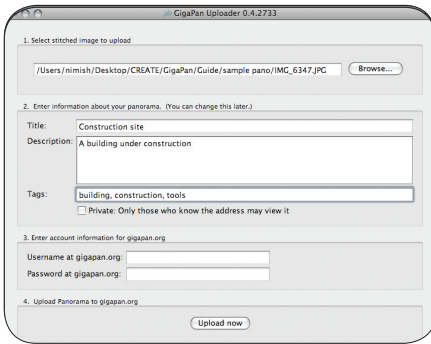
GigaPan Uploader 0.4.2733

1. Select stitched image to upload

/Users/nimish/Desktop/CREATE/GigaPan/Guide/sample pano/IMG_6347.JPG

Browse...

2. Enter information about your panorama. (You can change this later.)

Title: Construction site

Description: A building under construction

Tags: building, construction, tools

Private: Only those who know the address may view it

3. Enter account information for gigapan.org

Username at gigapan.org:

Password at gigapan.org:

4. Upload Panorama to gigapan.org

Upload now